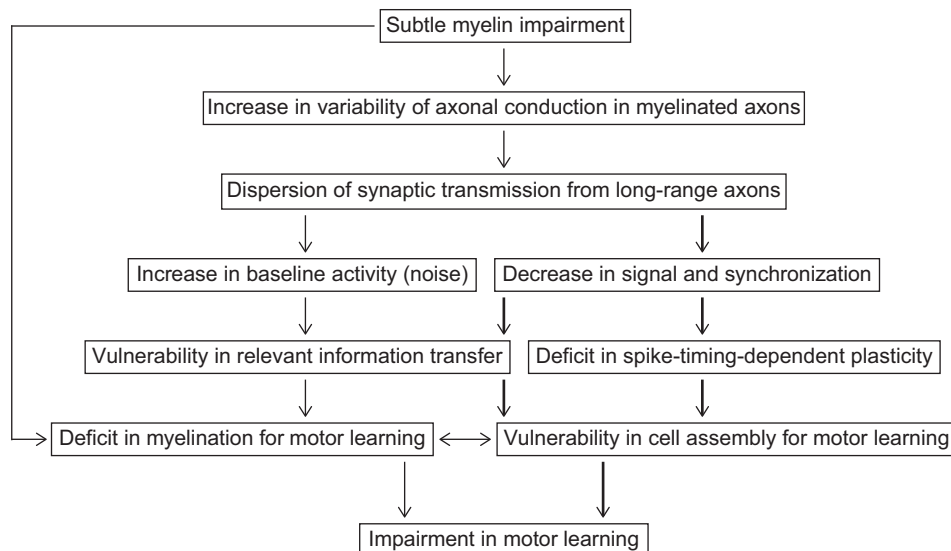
Subtle myelin impairment

Increase in variability of axonal conduction in myelinated axons

Dispersion of synaptic transmission from long-range axons

Increase in baseline activity (noise)

Decrease in signal and synchronization

Vulnerability in relevant information transfer

Deficit in spike-timing-dependent plasticity

Deficit in myelination for motor learning

Vulnerability in cell assembly for motor learning

Impairment in motor learning